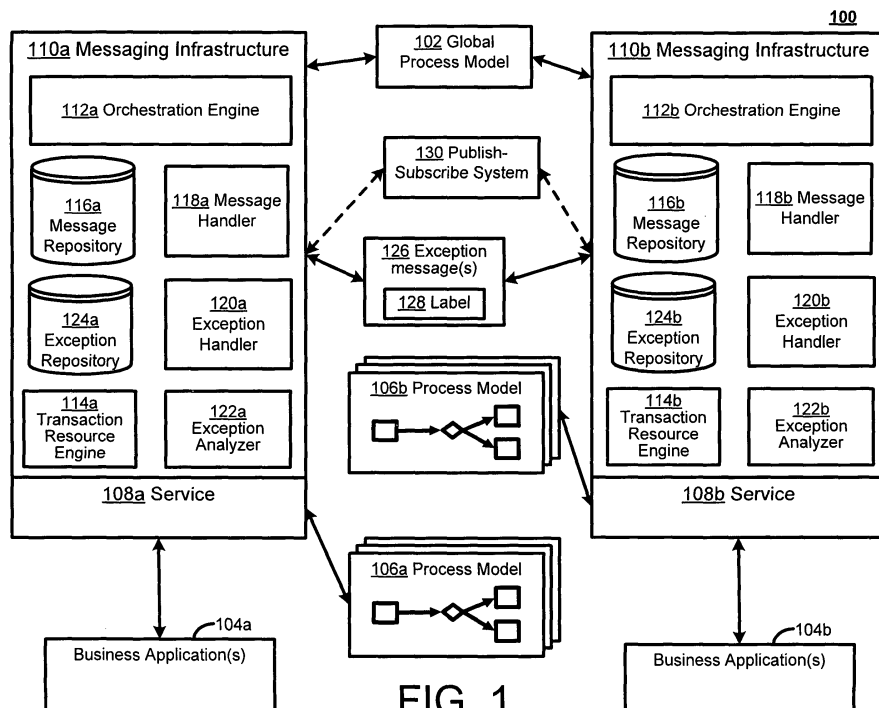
100

110a Messaging Infrastructure

102 Global Process Model

110b Messaging Infrastructure

112a Orchestration Engine

112b Orchestration Engine

130 Publish-Subscribe System

116a Message Repository

118a Message Handler

116b Message Repository

118b Message Handler

126 Exception message(s)

128 Label

124a Exception Repository

120a Exception Handler

124b Exception Repository

120b Exception Handler

106b Process Model

114a Transaction Resource Engine

122a Exception Analyzer

114b Transaction Resource Engine

122b Exception Analyzer

108a Service

108b Service

106a Process Model

104a

Business Application(s)

104b

Business Application(s)

FIG. 1